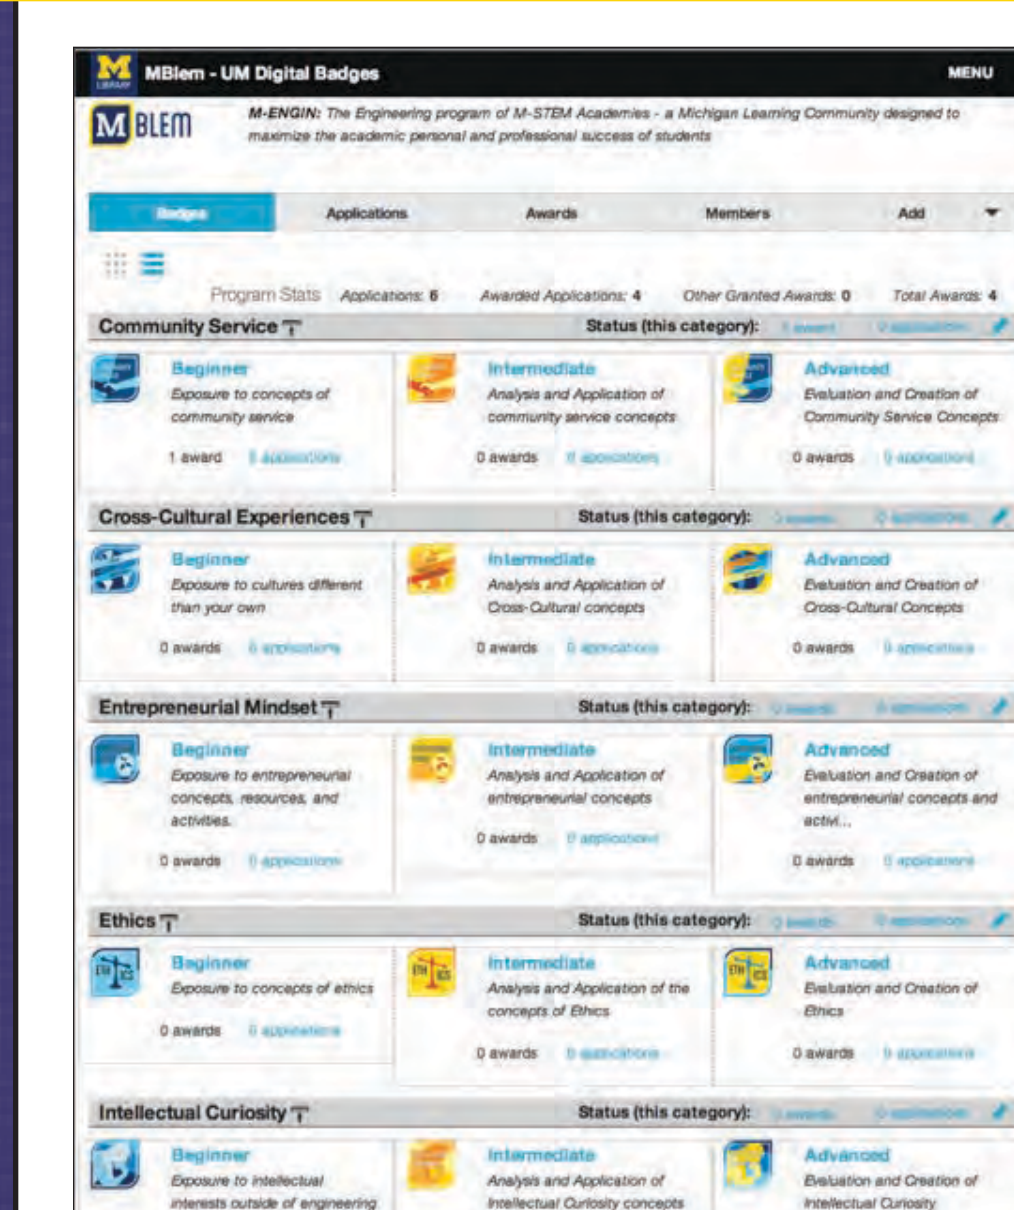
M LIBRARY MBlem - UM Digital Badges MENU

M BLEM

M-ENGIN: The Engineering program of M-STEM Academies - a Michigan Learning Community designed to maximize the academic personal and professional success of students

Badges | Applications | Awards | Members | Add

Program Stats Applications: 6 Awarded Applications: 4 Other Granted Awards: 0 Total Awards: 4

Community Service Status (this category): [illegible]

Beginner
Exposure to concepts of community service
1 award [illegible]

Intermediate
Analysis and Application of community service concepts
0 awards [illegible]

Advanced
Evaluation and Creation of Community Service Concepts
0 awards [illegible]

Cross-Cultural Experiences Status (this category): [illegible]

Beginner
Exposure to cultures different than your own
0 awards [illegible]

Intermediate
Analysis and Application of Cross-Cultural concepts
0 awards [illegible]

Advanced
Evaluation and Creation of Cross-Cultural Concepts
0 awards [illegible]

Entrepreneurial Mindset Status (this category): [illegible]

Beginner
Exposure to entrepreneurial concepts, resources, and activities.
0 awards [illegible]

Intermediate
Analysis and Application of entrepreneurial concepts
0 awards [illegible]

Advanced
Evaluation and Creation of entrepreneurial concepts and activi...
0 awards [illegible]

Ethics Status (this category): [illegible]

Beginner
Exposure to concepts of ethics
0 awards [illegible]

Intermediate
Analysis and Application of the concepts of Ethics
0 awards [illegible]

Advanced
Evaluation and Creation of Ethics
0 awards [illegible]

Intellectual Curiosity Status (this category): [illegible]

Beginner
Exposure to intellectual interests outside of engineering

Intermediate
Analysis and Application of Intellectual Curiosity concepts

Advanced
Evaluation and Creation of Intellectual Curiosity